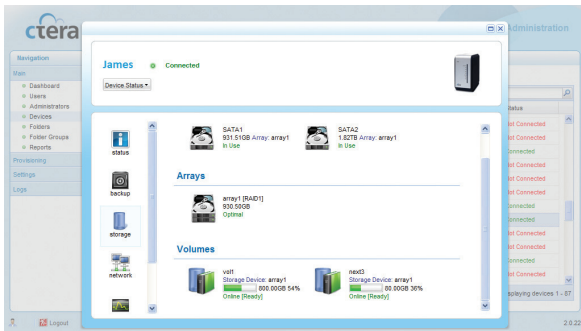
ctera

Administration

Navigation

Main

Dashboard

Users

Administrators

Devices

Folders

Folder Groups

Reports

Provisioning

Settings

Logs

Logout

James Connected

Device Status ▾

status

backup

storage

network

SATA1
931.51GB Array: array1
In Use

SATA2
1.82TB Array: array1
In Use

Arrays

array1 [RAID1]
930.50GB
Optimal

Volumes

vol1
Storage Device: array1
800.00GB 54%
Online [Ready]

next3
Storage Device: array1
80.00GB 36%
Online [Ready]

Status

ot Connected

ot Connected

onnected

ot Connected

ot Connected

ot Connected

onnected

onnected

ot Connected

ot Connected

onnected

ot Connected

splaying devices 1 - 87

2.0.22